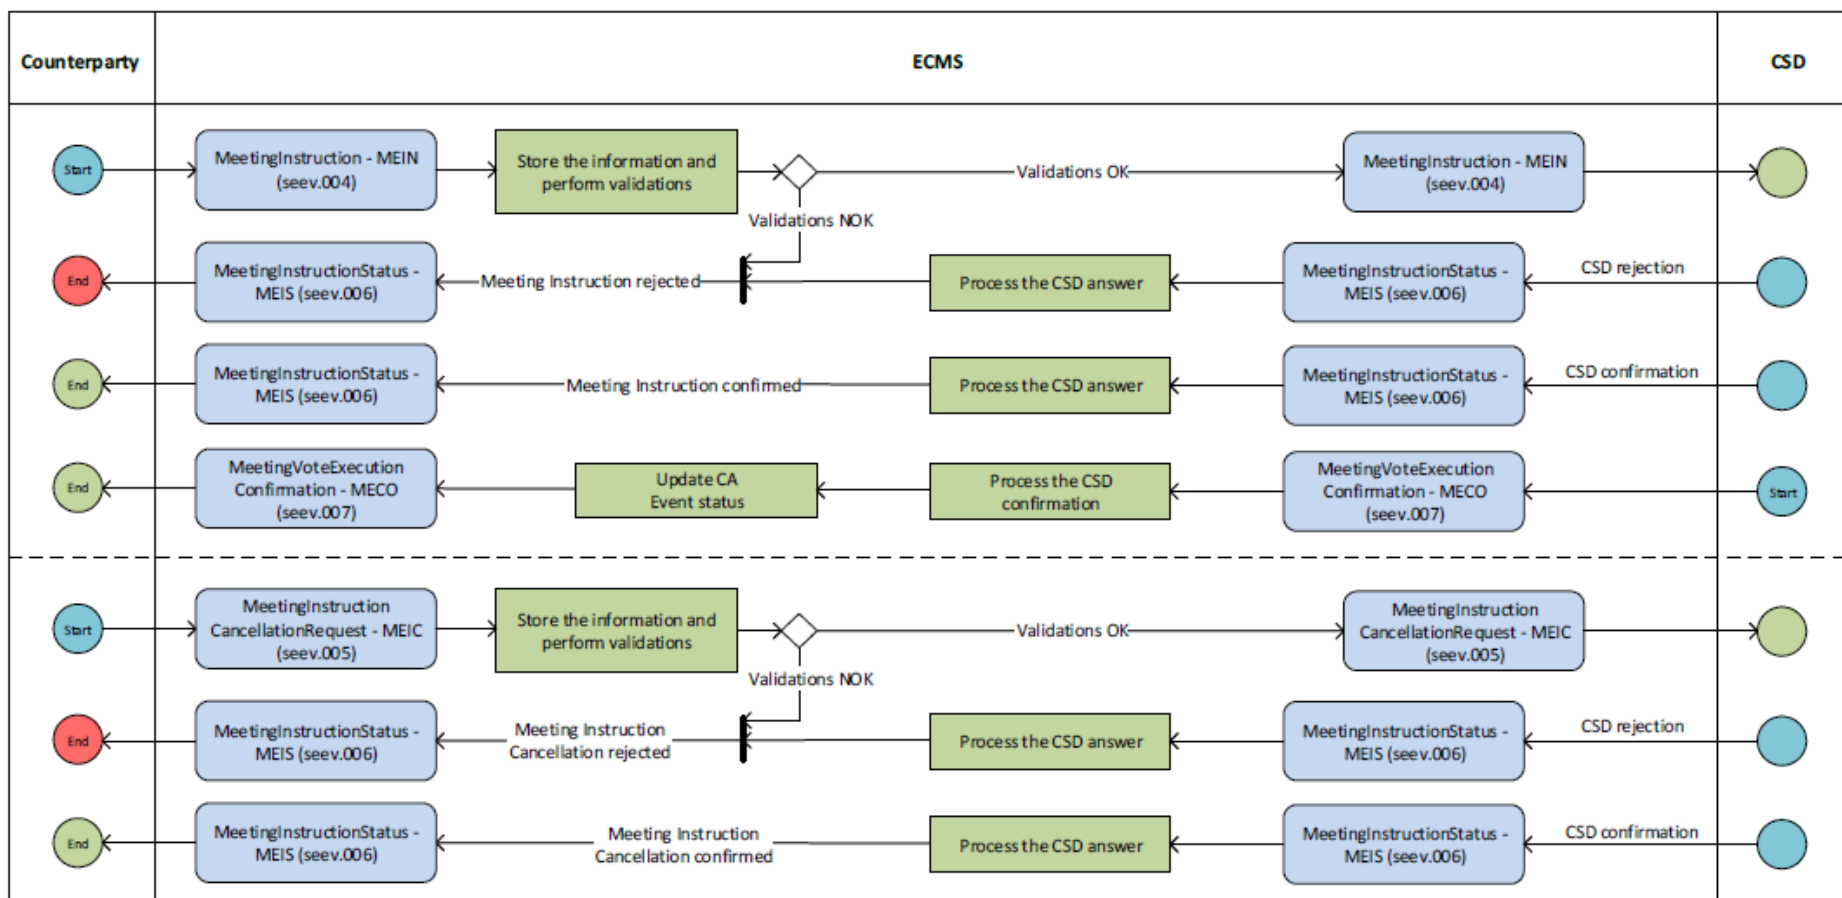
Counterparty

ECMS

CSD

Start

MeetingInstruction - MEIN (seev.004)

Store the information and perform validations

Validations OK

MeetingInstruction - MEIN (seev.004)

Validations NOK

End

MeetingInstructionStatus - MEIS (seev.006)

Meeting Instruction rejected

Process the CSD answer

MeetingInstructionStatus - MEIS (seev.006)

CSD rejection

End

MeetingInstructionStatus - MEIS (seev.006)

Meeting Instruction confirmed

Process the CSD answer

MeetingInstructionStatus - MEIS (seev.006)

CSD confirmation

End

MeetingVoteExecution Confirmation - MECO (seev.007)

Update CA Event status

Process the CSD confirmation

MeetingVoteExecution Confirmation - MECO (seev.007)

Start

Start

MeetingInstruction CancellationRequest - MEIC (seev.005)

Store the information and perform validations

Validations OK

MeetingInstruction CancellationRequest - MEIC (seev.005)

Validations NOK

End

MeetingInstructionStatus - MEIS (seev.006)

Meeting Instruction Cancellation rejected

Process the CSD answer

MeetingInstructionStatus - MEIS (seev.006)

CSD rejection

End

MeetingInstructionStatus - MEIS (seev.006)

Meeting Instruction Cancellation confirmed

Process the CSD answer

MeetingInstructionStatus - MEIS (seev.006)

CSD confirmation